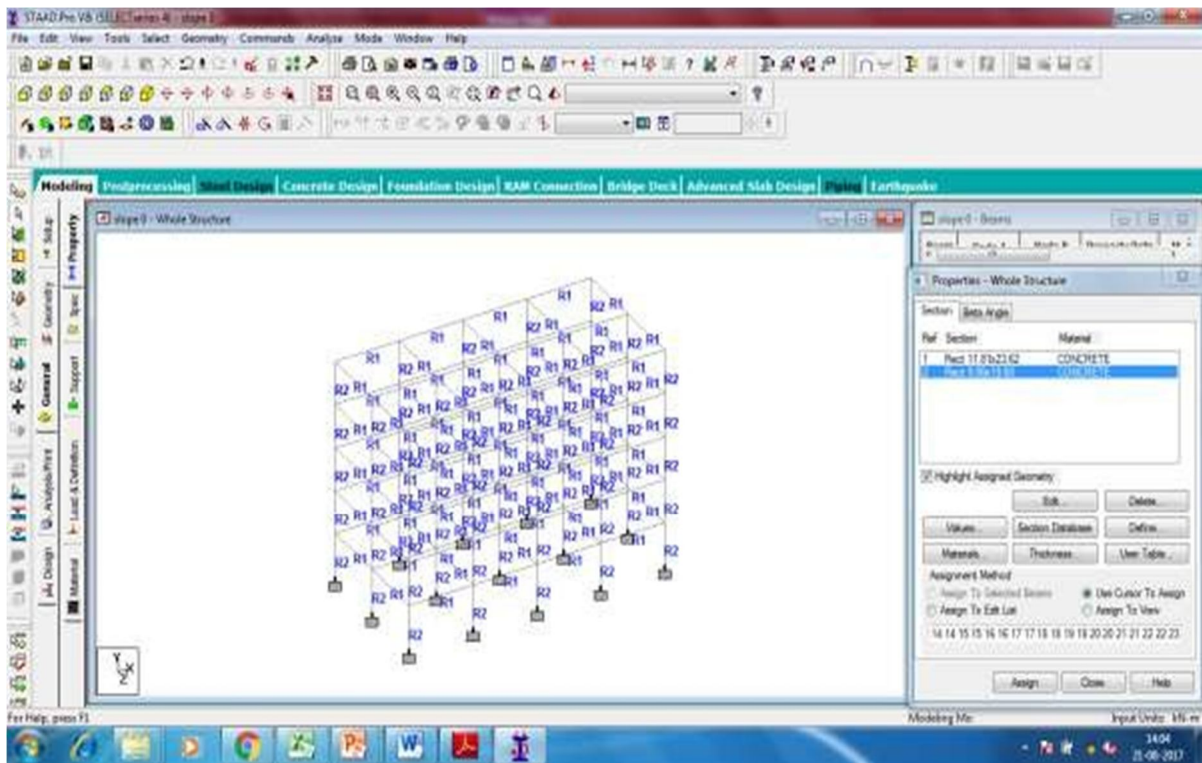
STAAD.Pro V8i (SELECTseries 4) - slope 0

File Edit View Tools Select Geometry Commands Analyze Mode Window Help

Modeling Postprocessing Steel Design Concrete Design Foundation Design RAM Connection Bridge Deck Advanced Slab Design Piping Earthquake

Setup Geometry General Analysis/Print Design Property Spec Support Load & Definition Material

slope 0 - Whole Structure

R1 R2 R1 R1 R2 R1 R1 R2 R1 R1 R2 R1 R2 R1 R2 R1 R2 R1 R2 R1 R2 R1 R2 R2 R2 R2

slope 0 - Beams

Properties - Whole Structure

Section Beta Angle

| Ref | Section | Material |
|---|---|---|
| 1 | Rect 11.81x23.62 | CONCRETE |
| 2 | Rect 9.84x11.81 | CONCRETE |

Highlight Assigned Geometry

Edit... Delete...

Values... Section Database... Define...

Materials... Thickness... User Table...

Assignment Method

Assign To Selected Beams

Use Cursor To Assign

Assign To Edit List

Assign To View

14 14 15 15 16 16 17 17 18 18 19 19 20 20 21 21 22 22 23

Assign Close Help

For Help, press F1

Modeling Mo

Input Units: kN-m

14:04
21-08-2017